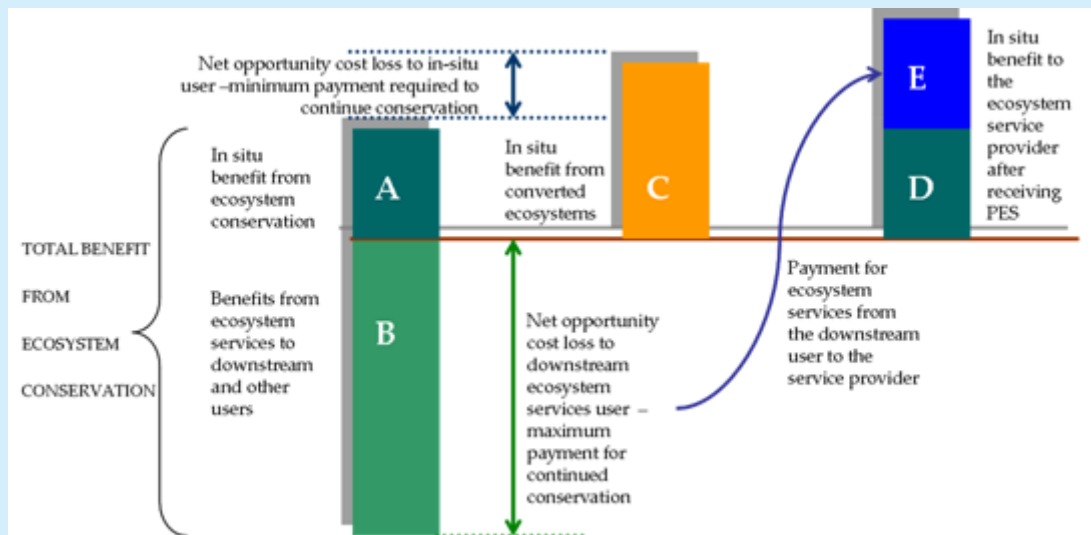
Net opportunity cost loss to in-situ user –minimum payment required to continue conservation

In situ benefit from ecosystem conservation

A

In situ benefit from converted ecosystems

C

E

D

In situ benefit to the ecosystem service provider after receiving PES

TOTAL BENEFIT FROM ECOSYSTEM CONSERVATION

Benefits from ecosystem services to downstream and other users

B

Net opportunity cost loss to downstream ecosystem services user – maximum payment for continued conservation

Payment for ecosystem services from the downstream user to the service provider